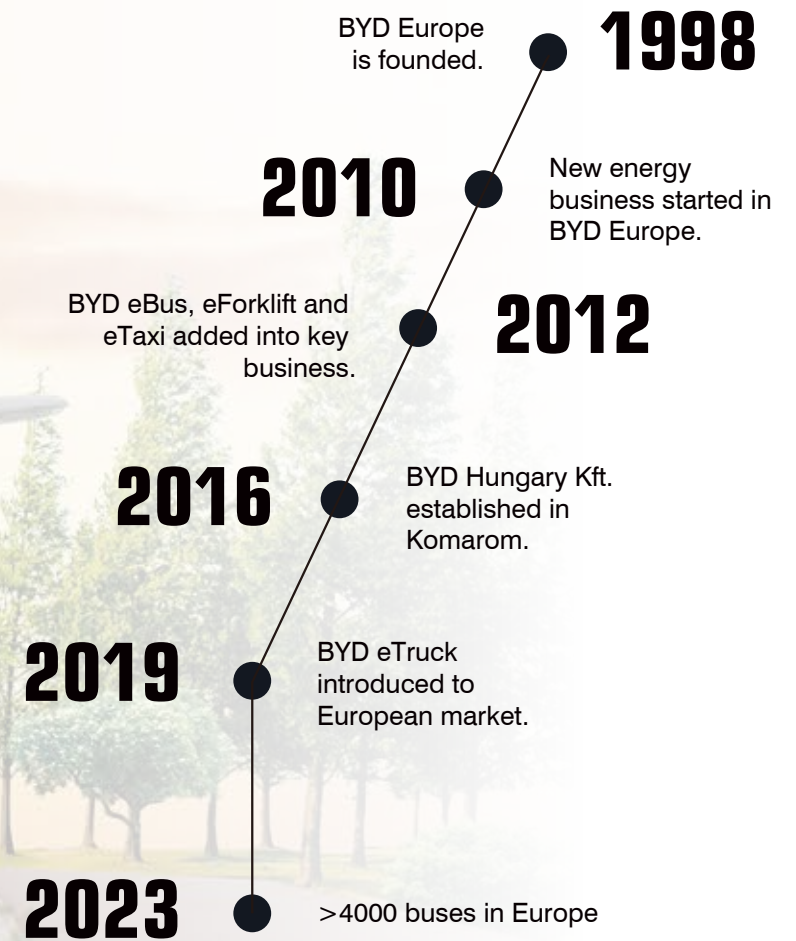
BYD Europe is founded.

1998

2010

New energy business started in BYD Europe.

BYD eBus, eForklift and eTaxi added into key business.

2012

2016

BYD Hungary Kft. established in Komarom.

2019

BYD eTruck introduced to European market.

2023

>4000 buses in Europe